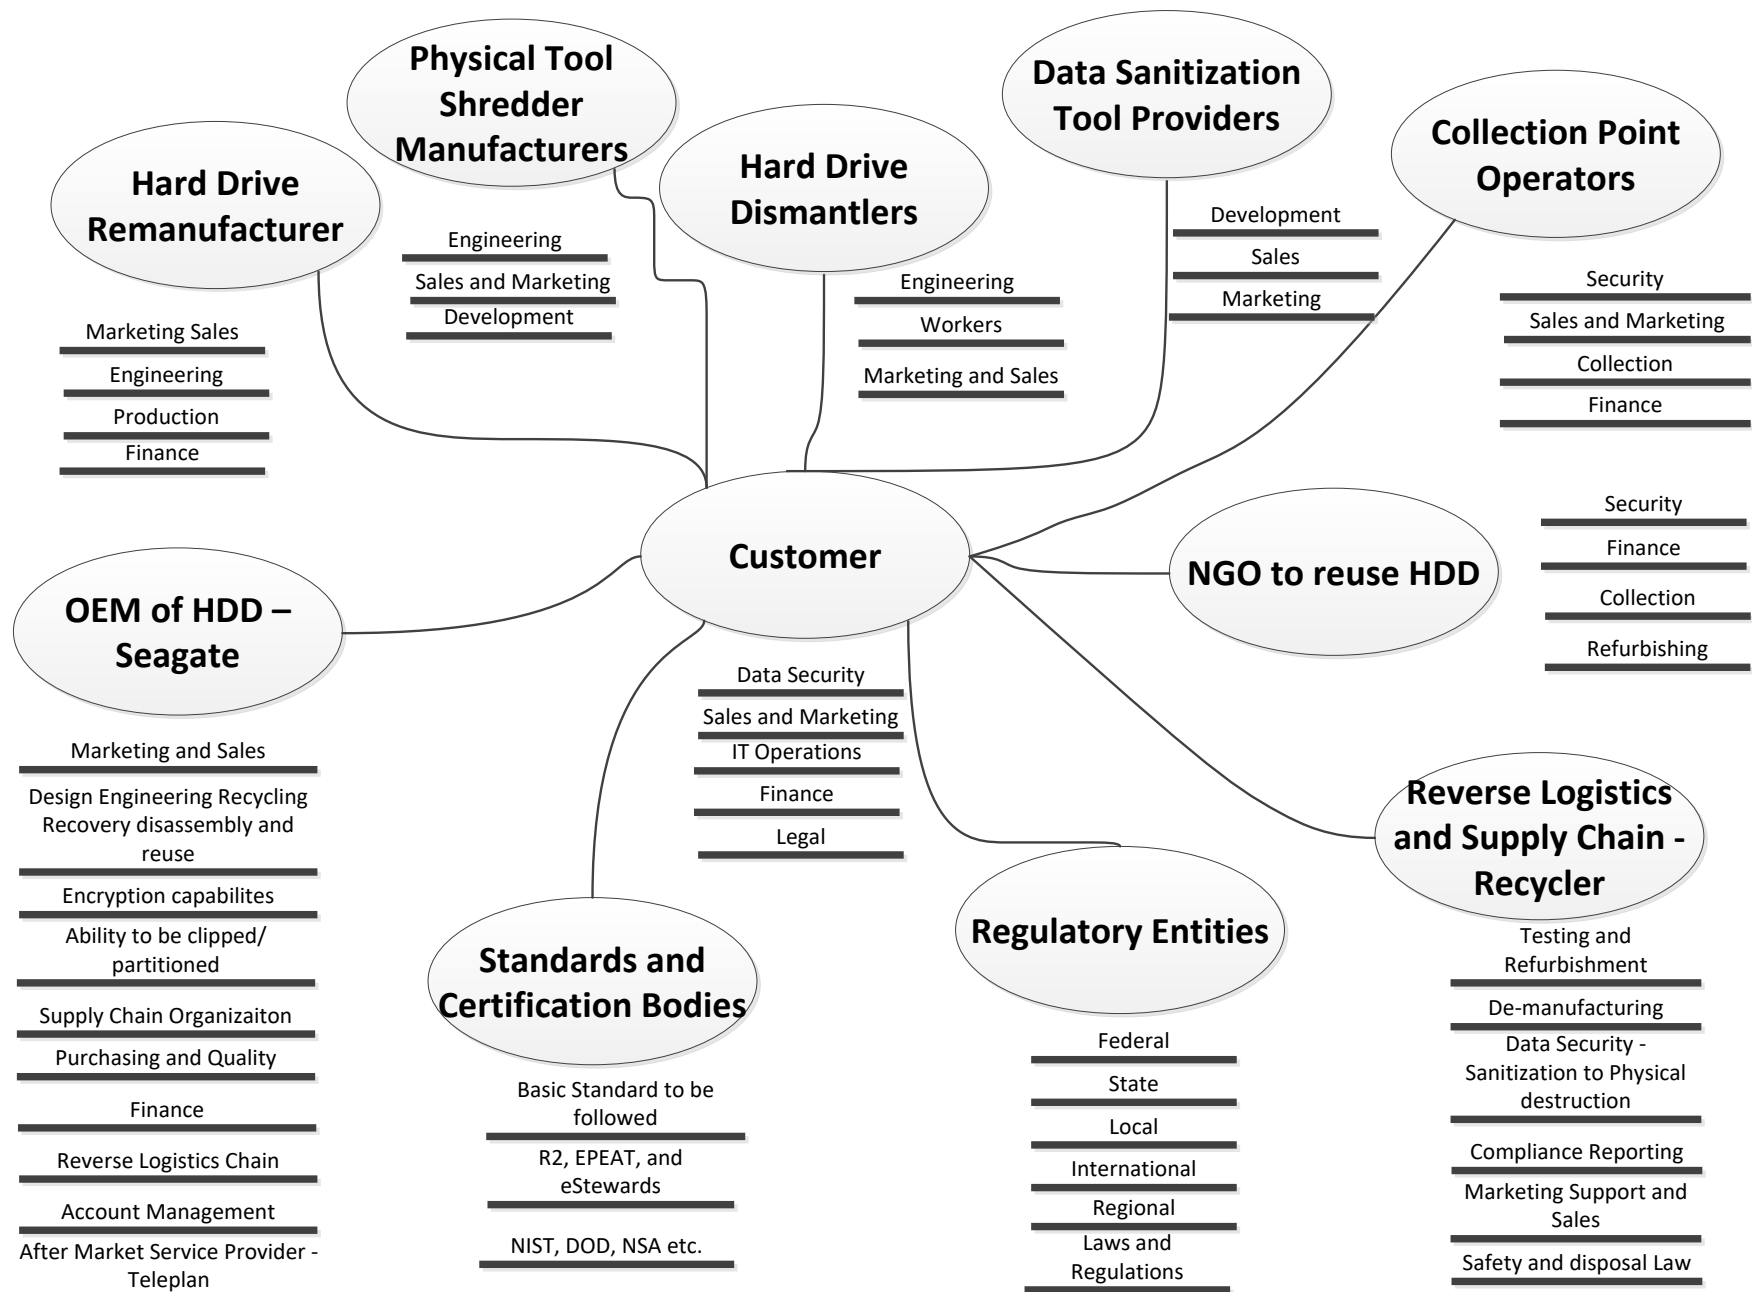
Physical Tool Shredder Manufacturers

Engineering
Sales and Marketing
Development

Data Sanitization Tool Providers

Development
Sales
Marketing

Collection Point Operators

Security
Sales and Marketing
Collection
Finance

Hard Drive Remanufacturer

Marketing Sales
Engineering
Production
Finance

Hard Drive Dismantlers

Engineering
Workers
Marketing and Sales

Customer

NGO to reuse HDD

Security
Finance
Collection
Refurbishing

OEM of HDD – Seagate

Marketing and Sales
Design Engineering Recycling Recovery disassembly and reuse
Encryption capabilites
Ability to be clipped/ partitioned
Supply Chain Organizaiton
Purchasing and Quality
Finance
Reverse Logistics Chain
Account Management
After Market Service Provider - Teleplan

Data Security
Sales and Marketing
IT Operations
Finance
Legal

Reverse Logistics and Supply Chain - Recycler

Testing and Refurbishment
De-manufacturing
Data Security - Sanitization to Physical destruction
Compliance Reporting
Marketing Support and Sales
Safety and disposal Law

Standards and Certification Bodies

Basic Standard to be followed
R2, EPEAT, and eStewards
NIST, DOD, NSA etc.

Regulatory Entities

Federal
State
Local
International
Regional
Laws and Regulations